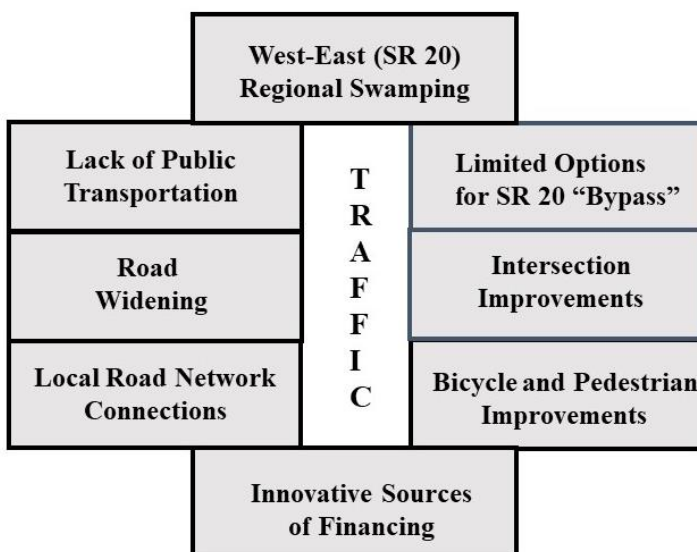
West-East (SR 20) Regional Swamping

Lack of Public Transportation

Road Widening

Local Road Network Connections

T
R
A
F
F
I
C

Limited Options for SR 20 "Bypass"

Intersection Improvements

Bicycle and Pedestrian Improvements

Innovative Sources of Financing